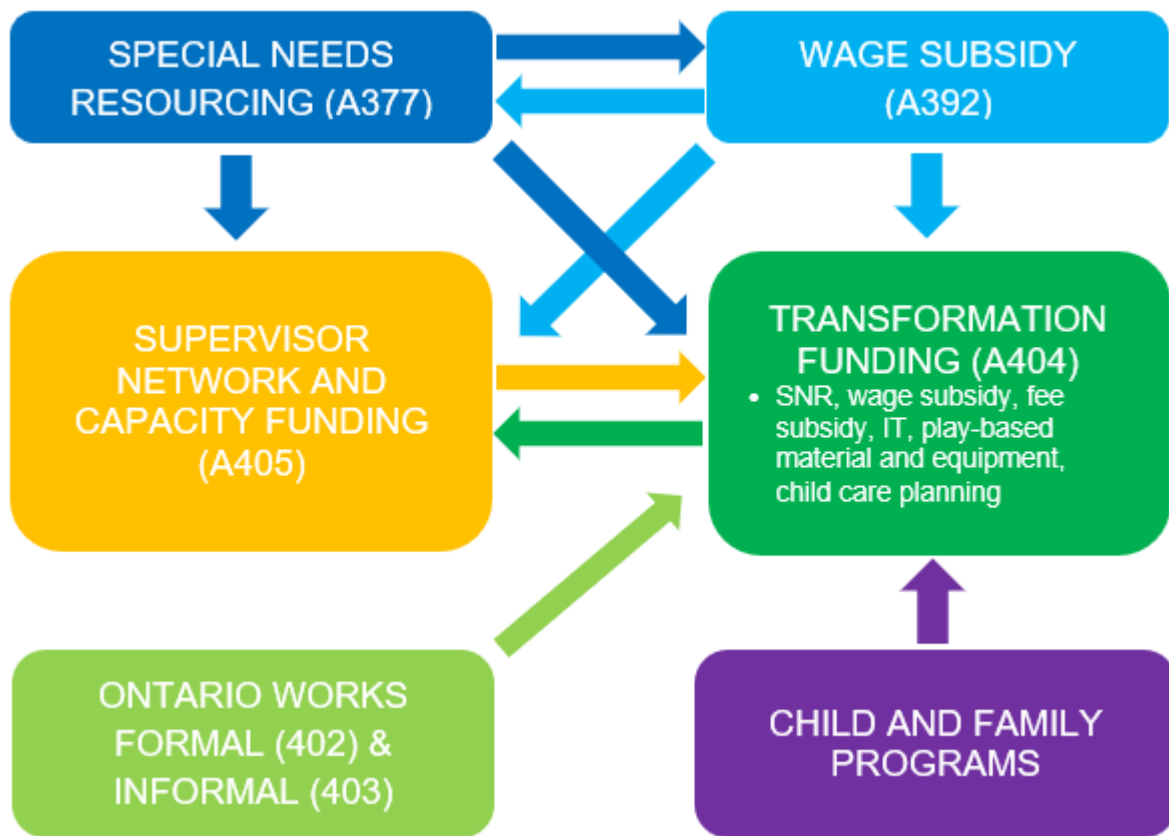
SPECIAL NEEDS RESOURCING (A377)

WAGE SUBSIDY (A392)

SUPERVISOR NETWORK AND CAPACITY FUNDING (A405)

TRANSFORMATION FUNDING (A404)

- SNR, wage subsidy, fee subsidy, IT, play-based material and equipment, child care planning

ONTARIO WORKS FORMAL (402) & INFORMAL (403)

CHILD AND FAMILY PROGRAMS